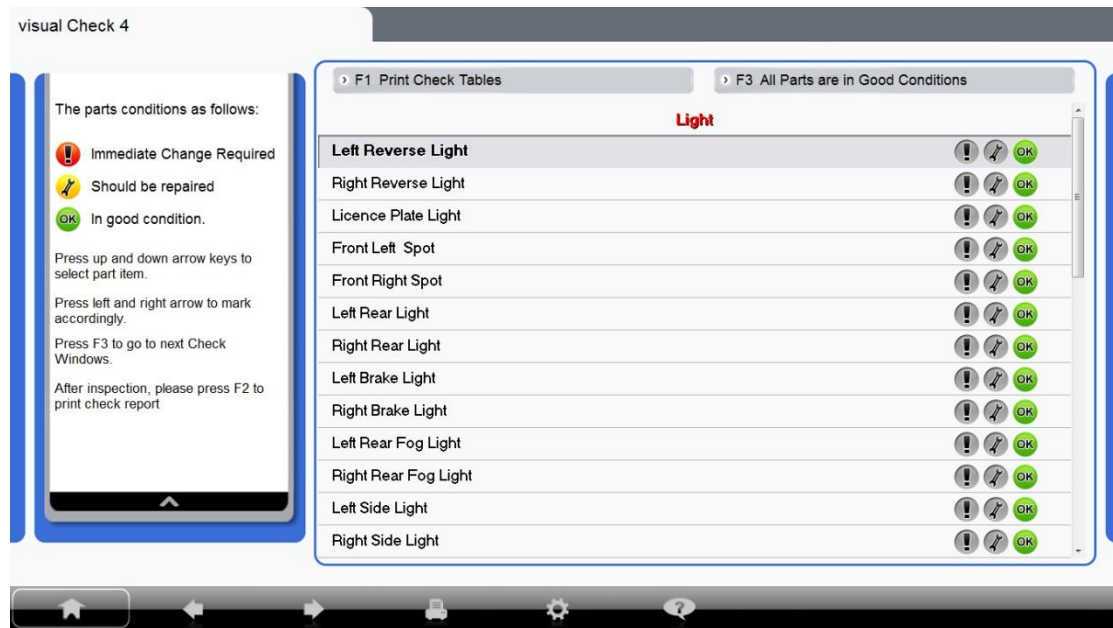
visual Check 4

The parts conditions as follows:

Immediate Change Required

Should be repaired

OK In good condition.

Press up and down arrow keys to select part item.

Press left and right arrow to mark accordingly.

Press F3 to go to next Check Windows.

After inspection, please press F2 to print check report

F1 Print Check Tables

F3 All Parts are in Good Conditions

Light

| | |
|---|---|
| Left Reverse Light | OK |
| Right Reverse Light | OK |
| Licence Plate Light | OK |
| Front Left Spot | OK |
| Front Right Spot | OK |
| Left Rear Light | OK |
| Right Rear Light | OK |
| Left Brake Light | OK |
| Right Brake Light | OK |
| Left Rear Fog Light | OK |
| Right Rear Fog Light | OK |
| Left Side Light | OK |
| Right Side Light | OK |